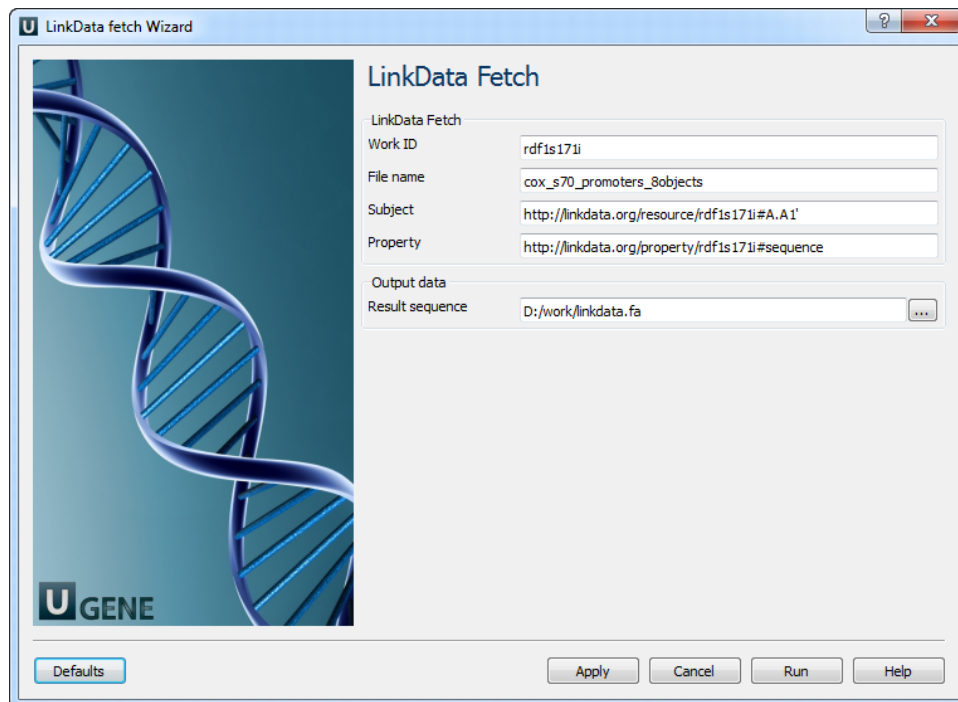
LinkData fetch Wizard

?

X

UGENE

LinkData Fetch

LinkData Fetch

Work ID rdf1s171i

File name cox_s70_promoters_8objects

Subject http://linkdata.org/resource/rdf1s171i#A.A1'

Property http://linkdata.org/property/rdf1s171i#sequence

Output data

Result sequence D:/work/linkdata.fa ...

Defaults

Apply

Cancel

Run

Help